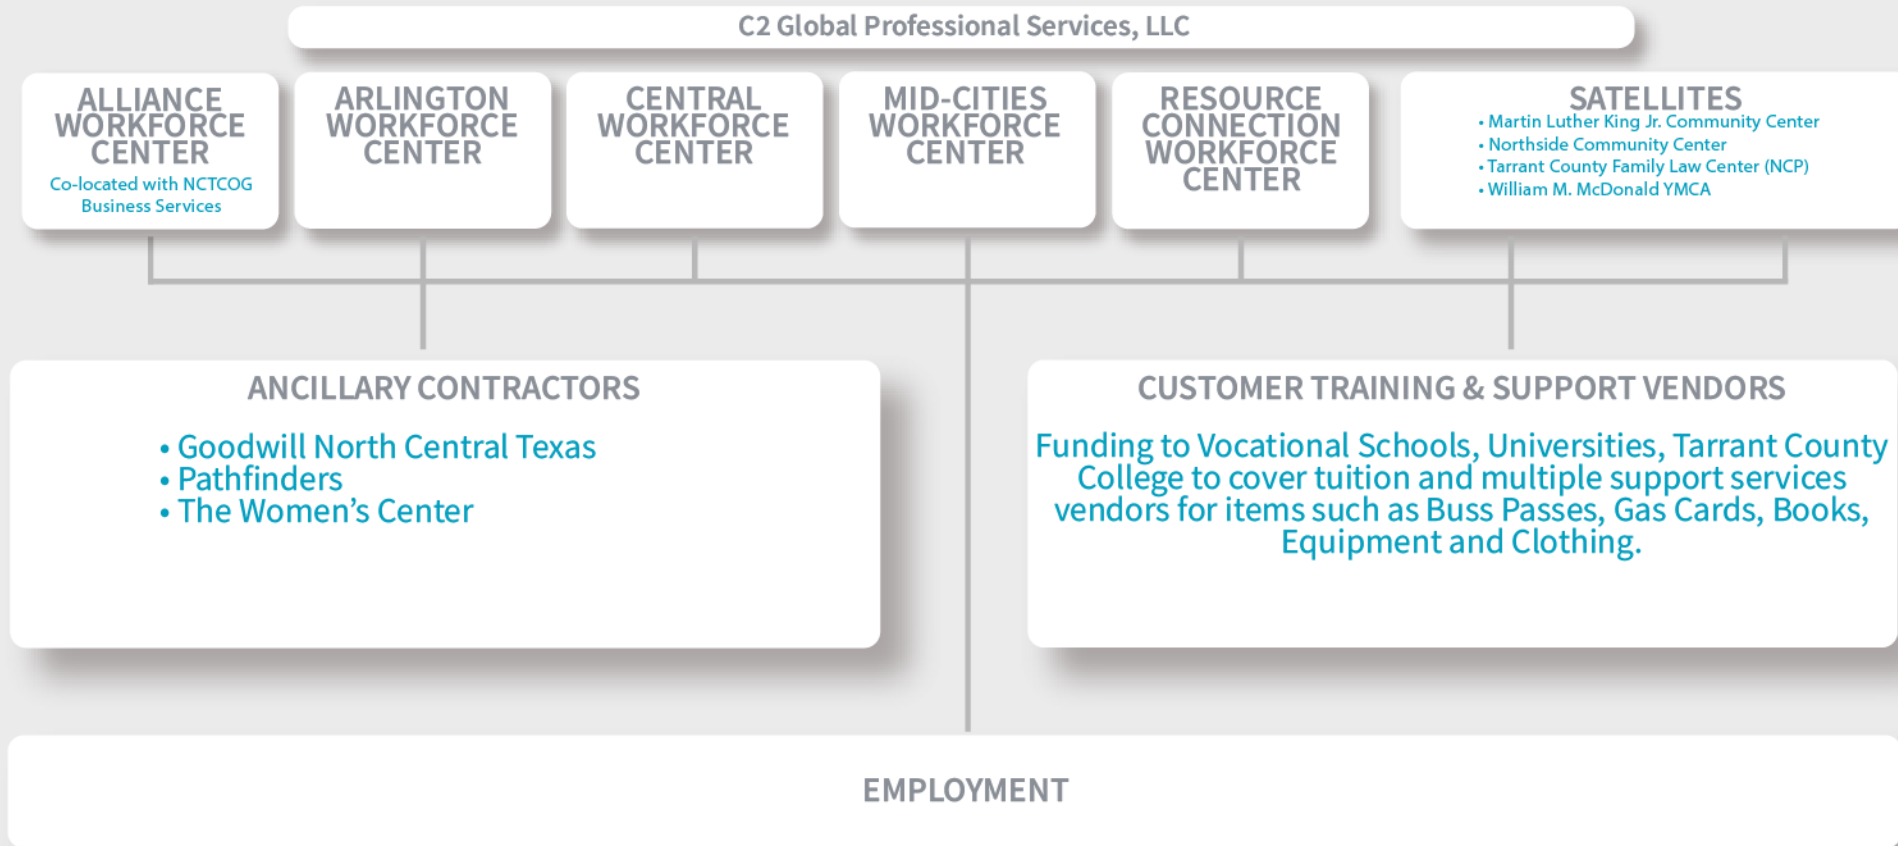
C2 Global Professional Services, LLC

ALLIANCE WORKFORCE CENTER
Co-located with NCTCOG Business Services

ARLINGTON WORKFORCE CENTER

CENTRAL WORKFORCE CENTER

MID-CITIES WORKFORCE CENTER

RESOURCE CONNECTION WORKFORCE CENTER

SATELLITES
• Martin Luther King Jr. Community Center
• Northside Community Center
• Tarrant County Family Law Center (NCP)
• William M. McDonald YMCA

ANCILLARY CONTRACTORS
• Goodwill North Central Texas
• Pathfinders
• The Women's Center

CUSTOMER TRAINING & SUPPORT VENDORS
Funding to Vocational Schools, Universities, Tarrant County College to cover tuition and multiple support services vendors for items such as Buss Passes, Gas Cards, Books, Equipment and Clothing.

EMPLOYMENT